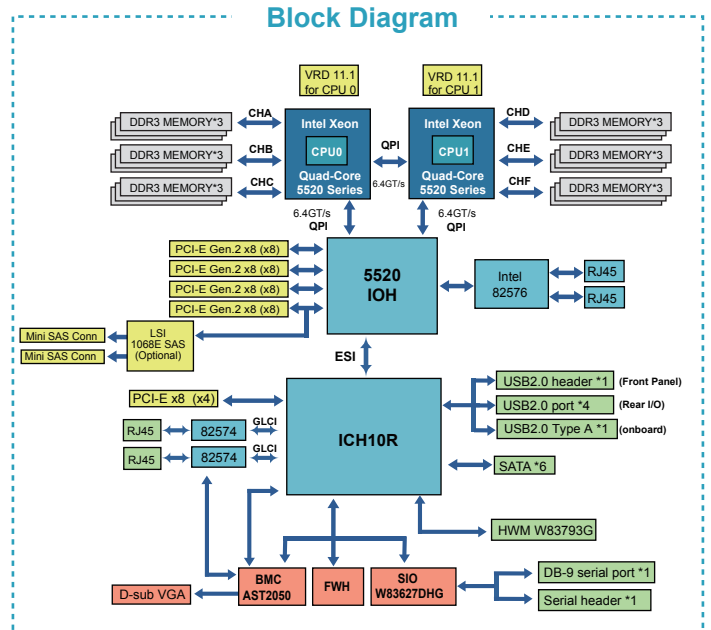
Block Diagram

VRD 11.1 for CPU 0

VRD 11.1 for CPU 1

DDR3 MEMORY*3
DDR3 MEMORY*3
DDR3 MEMORY*3

CHA
CHB
CHC

Intel Xeon
CPU0
Quad-Core 5520 Series

QPI
6.4GT/s

Intel Xeon
CPU1
Quad-Core 5520 Series

CHD
CHE
CHF

DDR3 MEMORY*3
DDR3 MEMORY*3
DDR3 MEMORY*3

6.4GT/s
QPI

6.4GT/s
QPI

PCI-E Gen.2 x8 (x8)
PCI-E Gen.2 x8 (x8)
PCI-E Gen.2 x8 (x8)
PCI-E Gen.2 x8 (x8)

5520
IOH

Intel
82576

RJ45
RJ45

Mini SAS Conn
Mini SAS Conn

LSI
1068E SAS
(Optional)

ESI

PCI-E x8 (x4)

RJ45
82574
GLCI

RJ45
82574
GLCI

ICH10R

USB2.0 header *1 (Front Panel)
USB2.0 port *4 (Rear I/O)
USB2.0 Type A *1 (onboard)

SATA *6

HWM W83793G

D-sub VGA

BMC
AST2050

FWH

SIO
W83627DHG

DB-9 serial port *1
Serial header *1